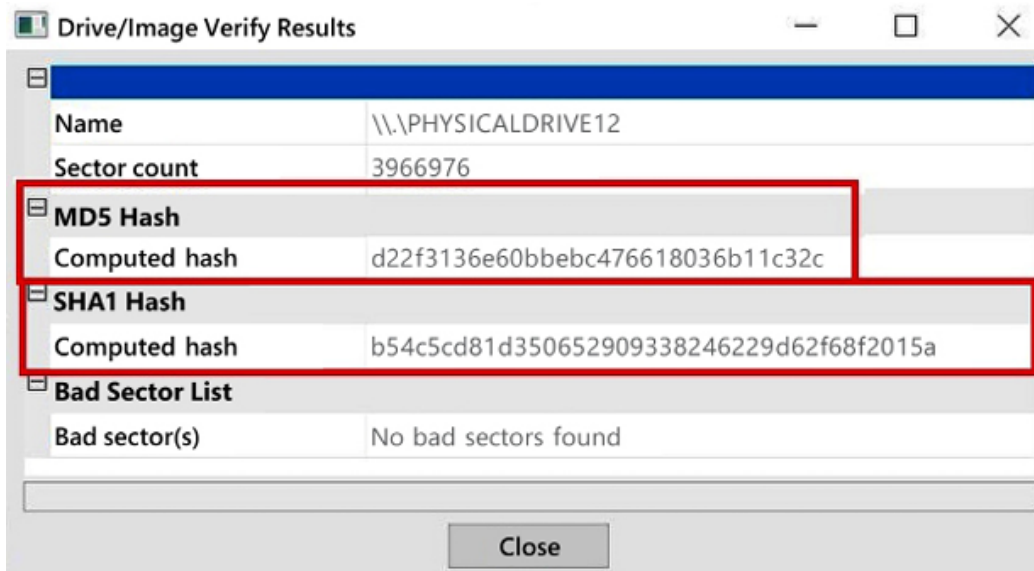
Drive/Image Verify Results

| | |
|---|---|
| Name | \\.\PHYSICALDRIVE12 |
| Sector count | 3966976 |

MD5 Hash

| | |
|---|---|
| Computed hash | d22f3136e60bbebc476618036b11c32c |

SHA1 Hash

| | |
|---|---|
| Computed hash | b54c5cd81d350652909338246229d62f68f2015a |

Bad Sector List

| | |
|---|---|
| Bad sector(s) | No bad sectors found |

Close